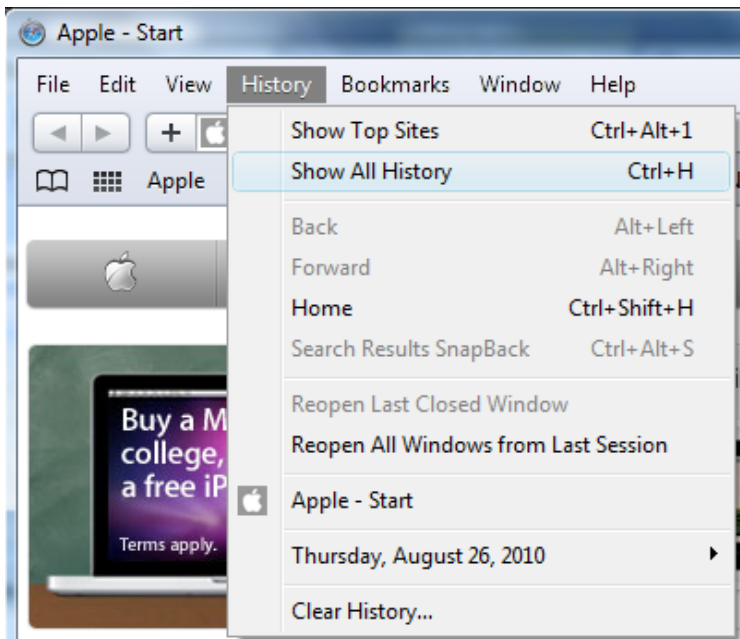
Apple - Start

File Edit View History Bookmarks Window Help

Apple

| | |
|---|---|
| Show Top Sites | Ctrl+Alt+1 |
| Show All History | Ctrl+H |
| Back | Alt+Left |
| Forward | Alt+Right |
| Home | Ctrl+Shift+H |
| Search Results SnapBack | Ctrl+Alt+S |
| Reopen Last Closed Window | |
| Reopen All Windows from Last Session | |
| Apple - Start | |
| Thursday, August 26, 2010 | |
| Clear History... | |

Buy a M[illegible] college, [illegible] a free iP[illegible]

Terms apply.